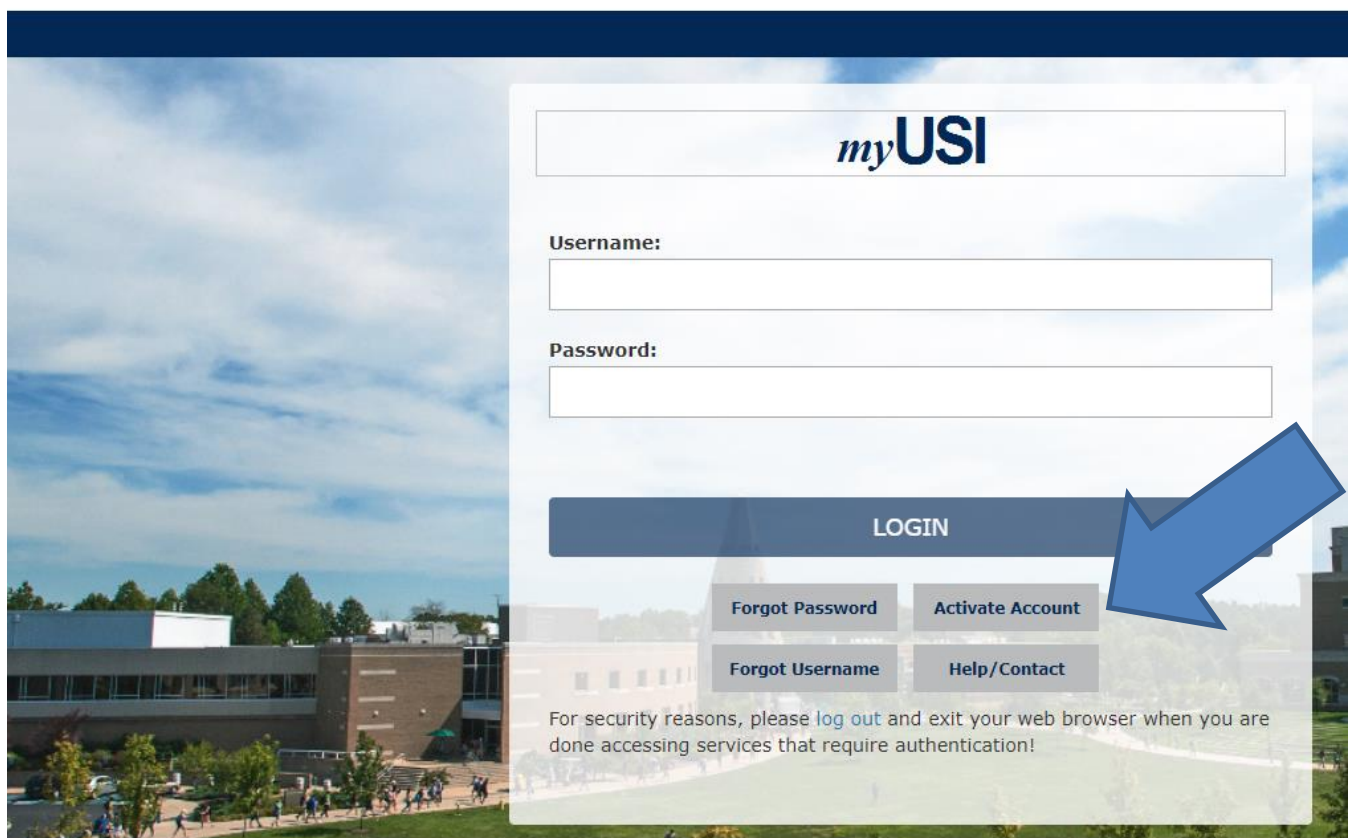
myUSI

Username:

Password:

LOGIN

Forgot Password

Activate Account

Forgot Username

Help/Contact

For security reasons, please log out and exit your web browser when you are done accessing services that require authentication!